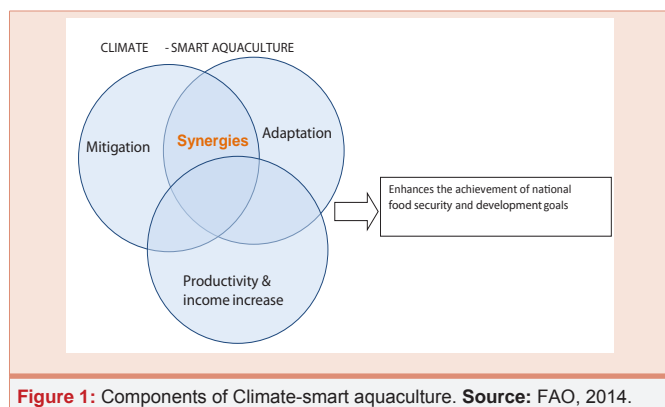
CLIMATE - SMART AQUACULTURE

Mitigation

Synergies

Adaptation

Enhances the achievement of national food security and development goals

Productivity & income increase

Figure 1: Components of Climate-smart aquaculture. Source: FAO, 2014.